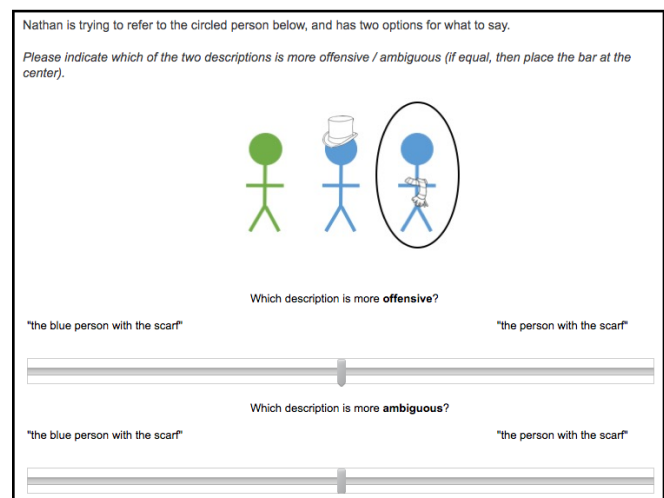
Nathan is trying to refer to the circled person below, and has two options for what to say.

Please indicate which of the two descriptions is more offensive / ambiguous (if equal, then place the bar at the center).

Which description is more **offensive**?

"the blue person with the scarf"

"the person with the scarf"

Which description is more **ambiguous**?

"the blue person with the scarf"

"the person with the scarf"